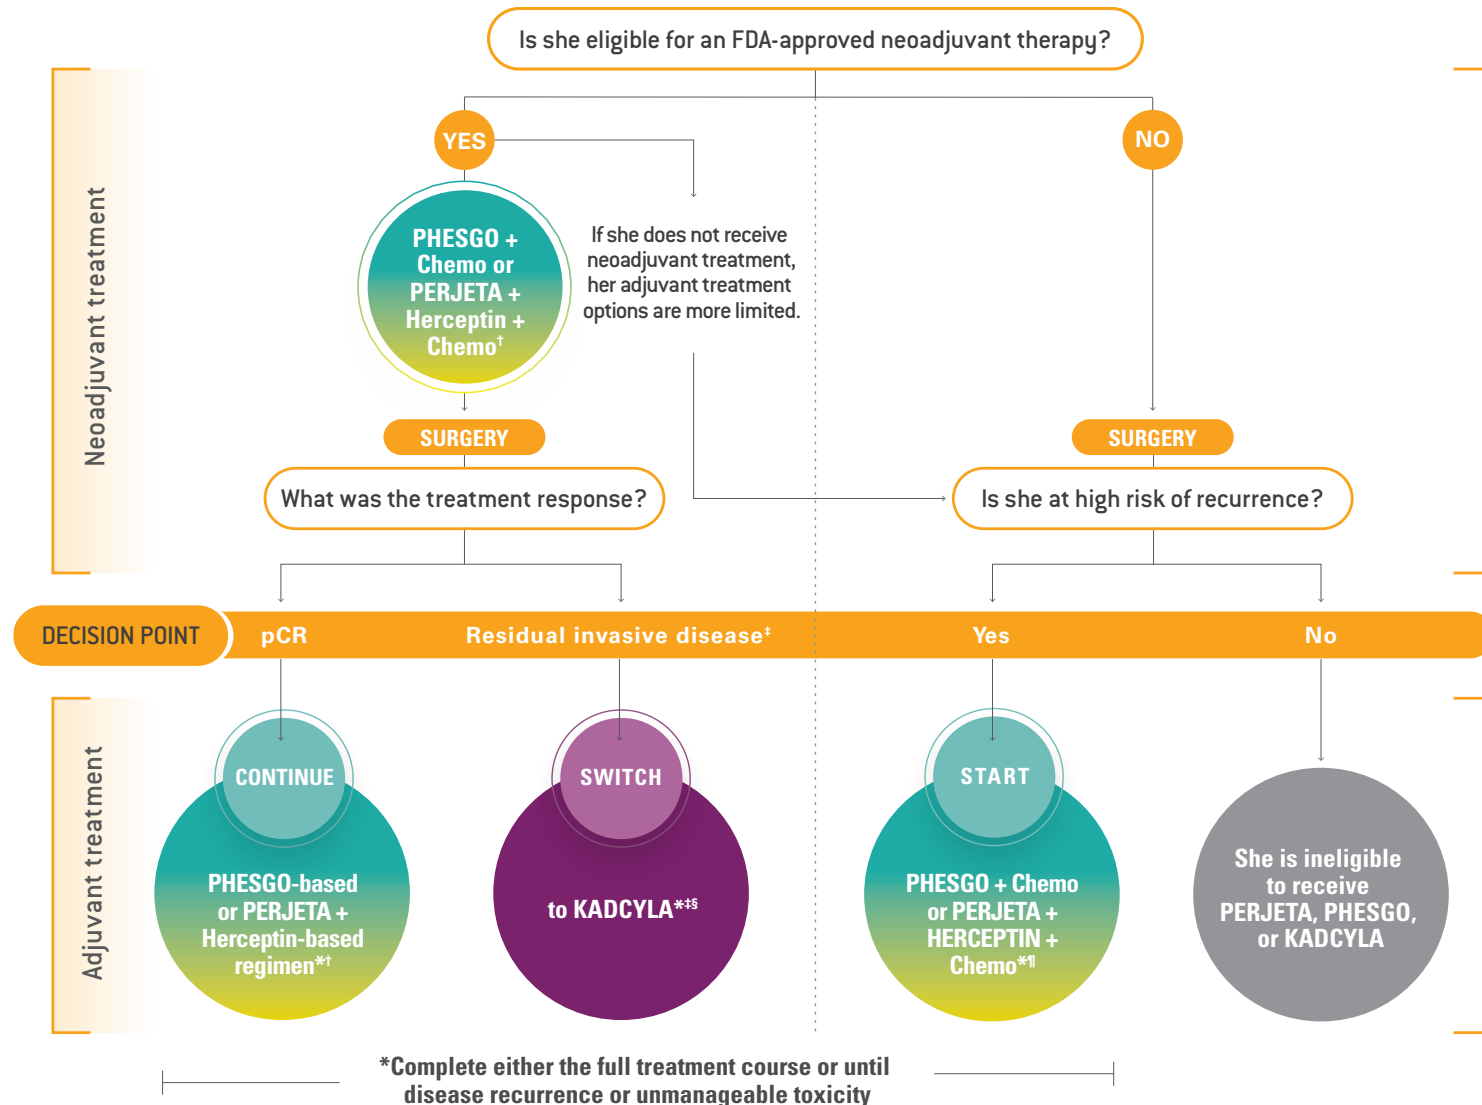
Is she eligible for an FDA-approved neoadjuvant therapy?

Neoadjuvant treatment

YES

PHESGO + Chemo or PERJETA + Herceptin + Chemo$^{†}$

If she does not receive neoadjuvant treatment, her adjuvant treatment options are more limited.

NO

SURGERY

What was the treatment response?

SURGERY

Is she at high risk of recurrence?

DECISION POINT

pCR

Residual invasive disease$^{‡}$

Yes

No

Adjuvant treatment

CONTINUE

PHESGO-based or PERJETA + Herceptin-based regimen$^{*†}$

SWITCH

to KADCYLA$^{*‡§}$

START

PHESGO + Chemo or PERJETA + HERCEPTIN + Chemo$^{*¶}$

She is ineligible to receive PERJETA, PHESGO, or KADCYLA

*Complete either the full treatment course or until disease recurrence or unmanageable toxicity